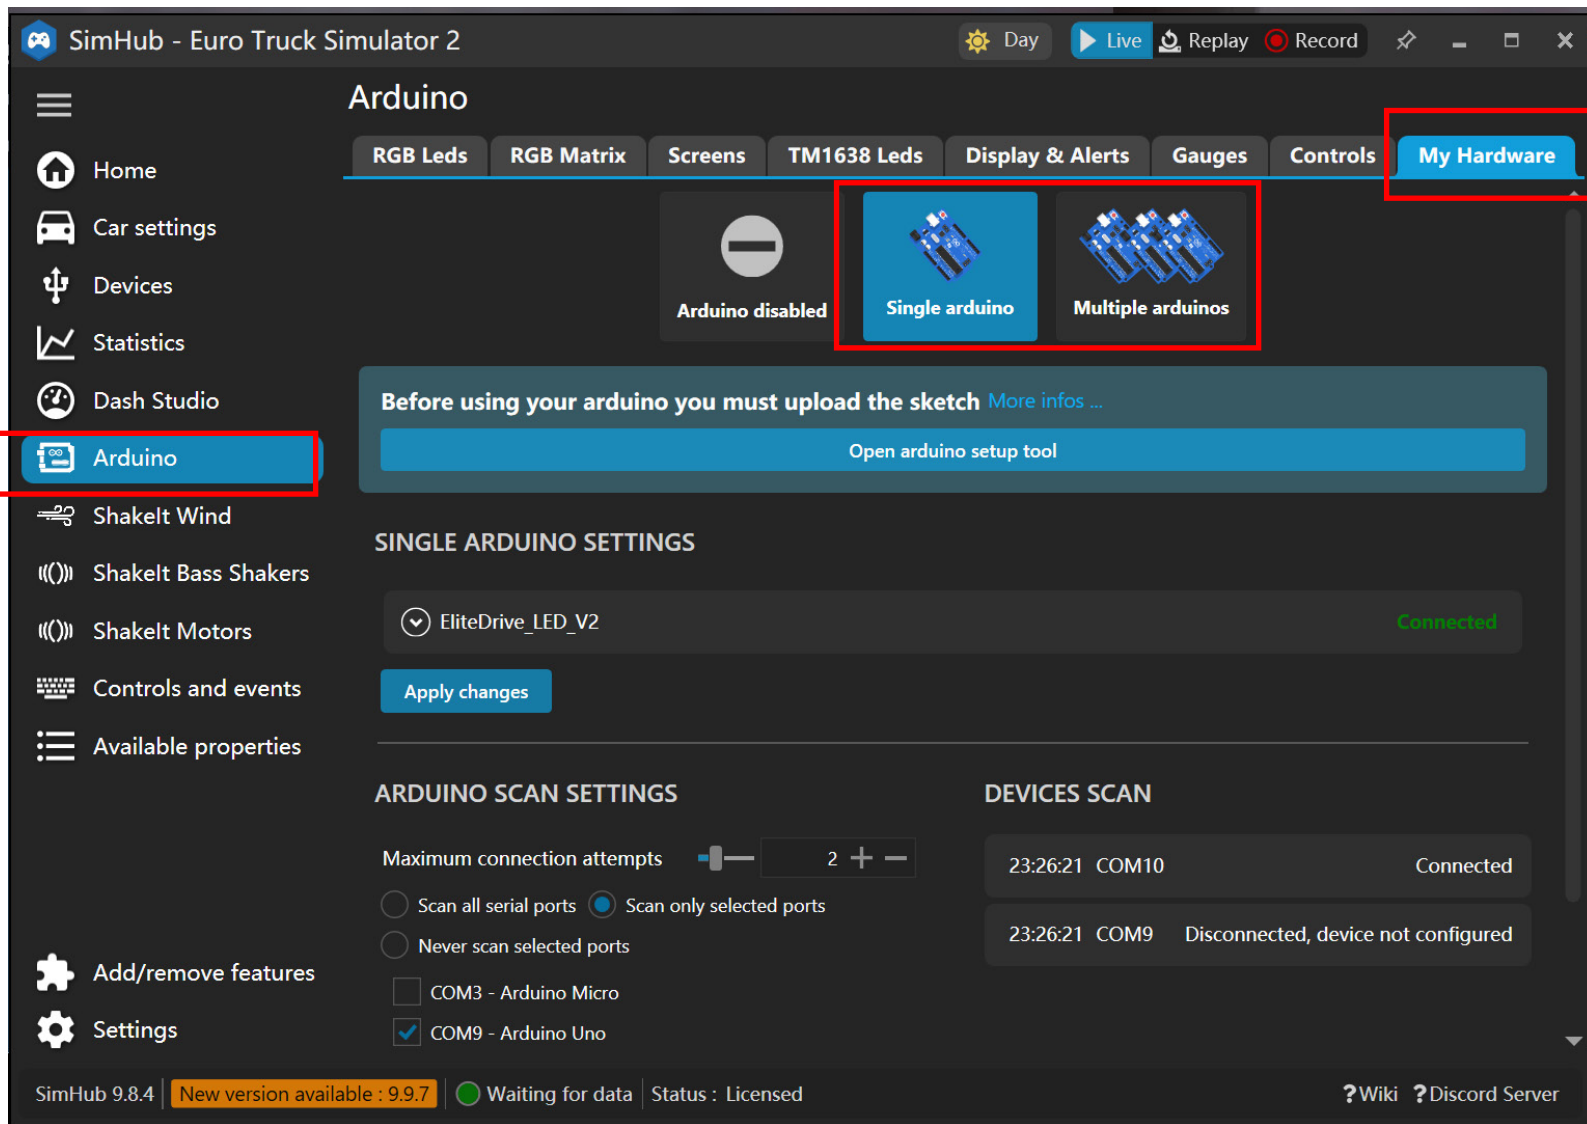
SimHub - Euro Truck Simulator 2

Day Live Replay Record

Home
Car settings
Devices
Statistics
Dash Studio
Arduino
ShakeIt Wind
ShakeIt Bass Shakers
ShakeIt Motors
Controls and events
Available properties
Add/remove features
Settings

Arduino

RGB Leds | RGB Matrix | Screens | TM1638 Leds | Display & Alerts | Gauges | Controls | My Hardware

Arduino disabled
Single arduino
Multiple arduinos

Before using your arduino you must upload the sketch More infos ...
Open arduino setup tool

SINGLE ARDUINO SETTINGS

EliteDrive_LED_V2 Connected

Apply changes

ARDUINO SCAN SETTINGS

Maximum connection attempts 2

Scan all serial ports
Scan only selected ports
Never scan selected ports
COM3 - Arduino Micro
COM9 - Arduino Uno

DEVICES SCAN

23:26:21 COM10 Connected
23:26:21 COM9 Disconnected, device not configured

SimHub 9.8.4 | New version available : 9.9.7 | Waiting for data | Status : Licensed ?Wiki ?Discord Server